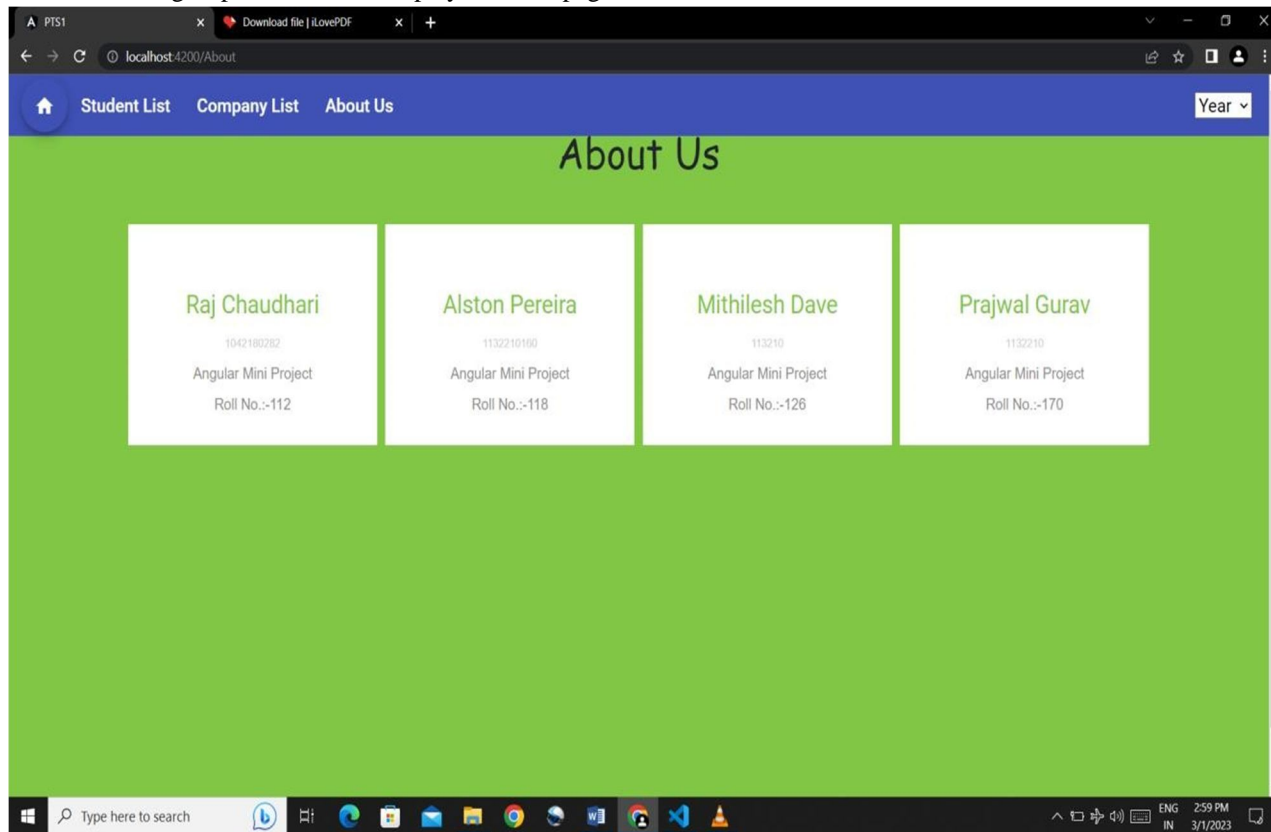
PTS1
Download file | iLovePDF
localhost:4200/About
Student List Company List About Us
Year
About Us

Raj Chaudhari
1042180282
Angular Mini Project
Roll No.:-112

Alston Pereira
1132210160
Angular Mini Project
Roll No.:-118

Mithilesh Dave
113210
Angular Mini Project
Roll No.:-126

Prajwal Gurav
1132210
Angular Mini Project
Roll No.:-170

Type here to search
ENG IN 2:59 PM 3/1/2023